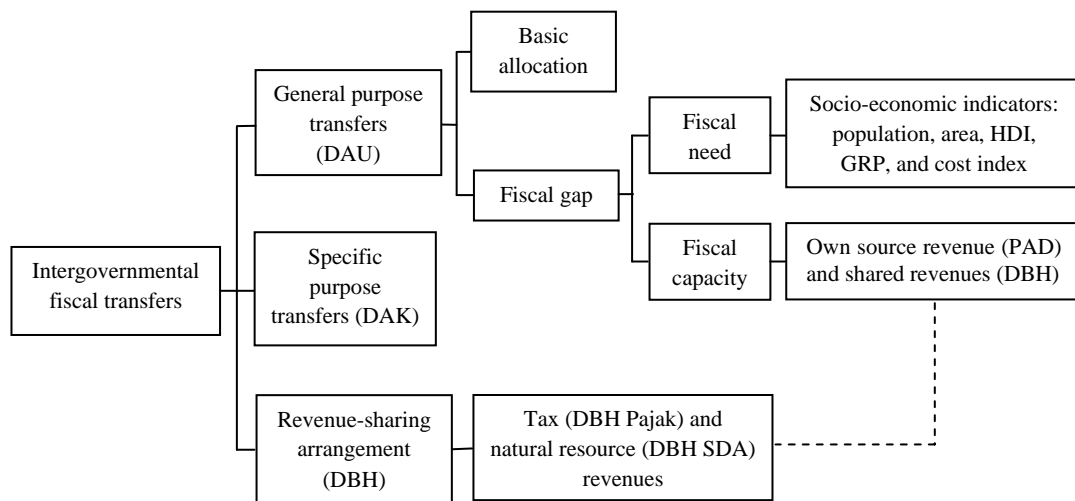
Intergovernmental fiscal transfers

General purpose transfers (DAU)

Basic allocation

Fiscal gap

Fiscal need

Socio-economic indicators: population, area, HDI, GRP, and cost index

Fiscal capacity

Own source revenue (PAD) and shared revenues (DBH)

Specific purpose transfers (DAK)

Revenue-sharing arrangement (DBH)

Tax (DBH Pajak) and natural resource (DBH SDA) revenues